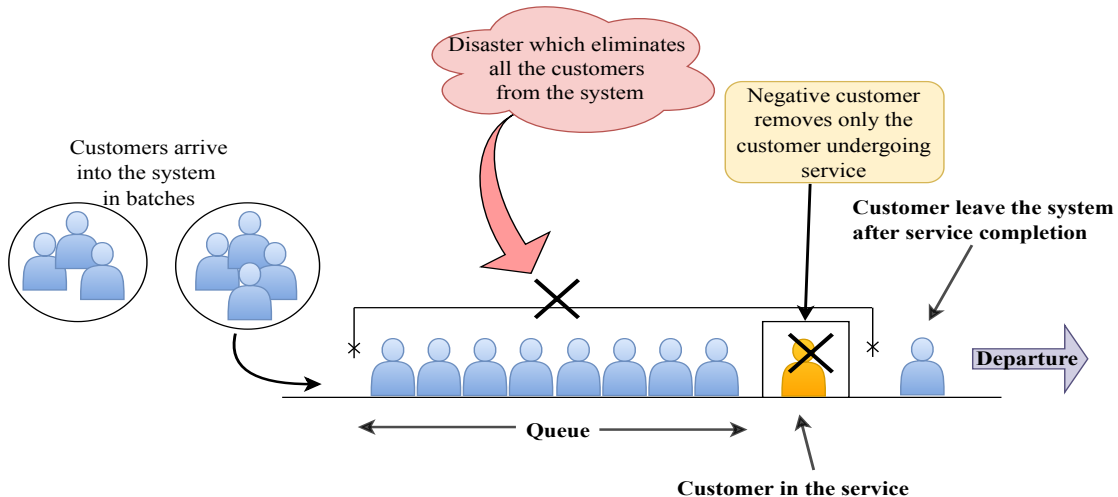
Disaster which eliminates all the customers from the system

Negative customer removes only the customer undergoing service

Customers arrive into the system in batches

Customer leave the system after service completion

Departure

Queue

Customer in the service